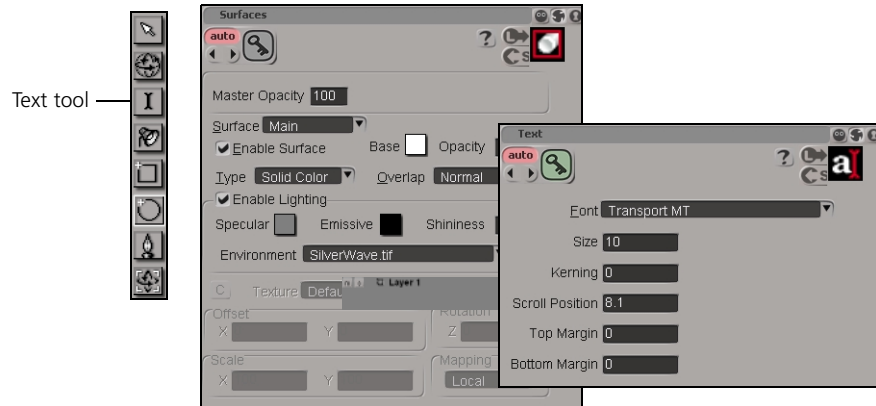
Text tool

Surfaces

auto

Master Opacity 100

Surface Main

Enable Surface

Base

Opacity

Type Solid Color

Overlap Normal

Enable Lighting

Specular

Emissive

Shininess

Environment SilverWave.tif

C

Texture Defau

Layer 1

Offset

X

Y

Rotation

Z

Scale

X

Y

Mapping

Local

Text

auto

Font Transport MT

Size 10

Kerning 0

Scroll Position 8.1

Top Margin 0

Bottom Margin 0